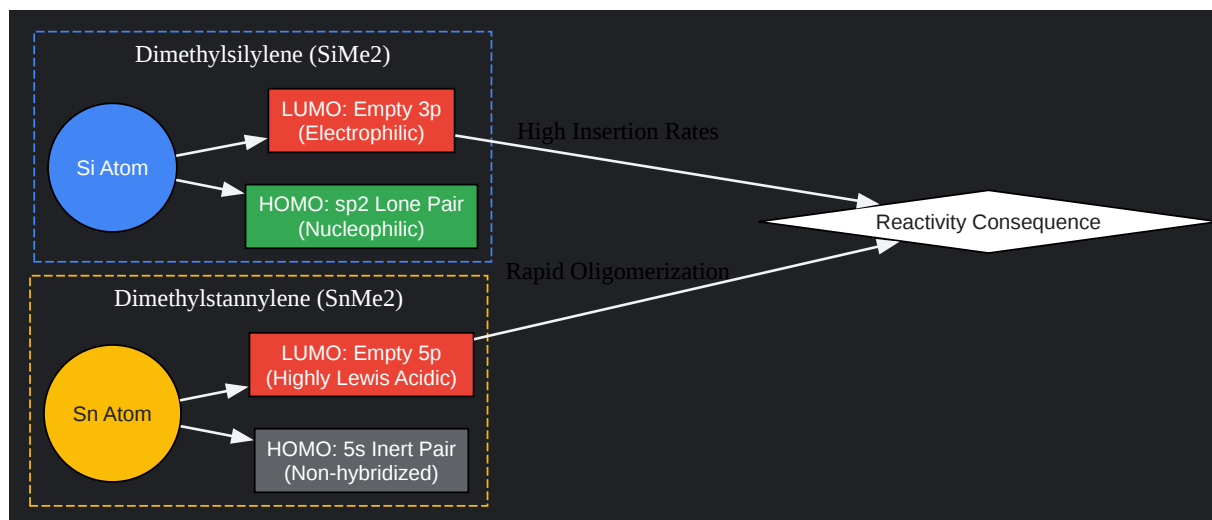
Dimethylsilylene (SiMe2)

Si Atom

LUMO: Empty 3p (Electrophilic)

HOMO: sp2 Lone Pair (Nucleophilic)

High Insertion Rates

Reactivity Consequence

Rapid Oligomerization

Dimethylstannylene (SnMe2)

Sn Atom

LUMO: Empty 5p (Highly Lewis Acidic)

HOMO: 5s Inert Pair (Non-hybridized)